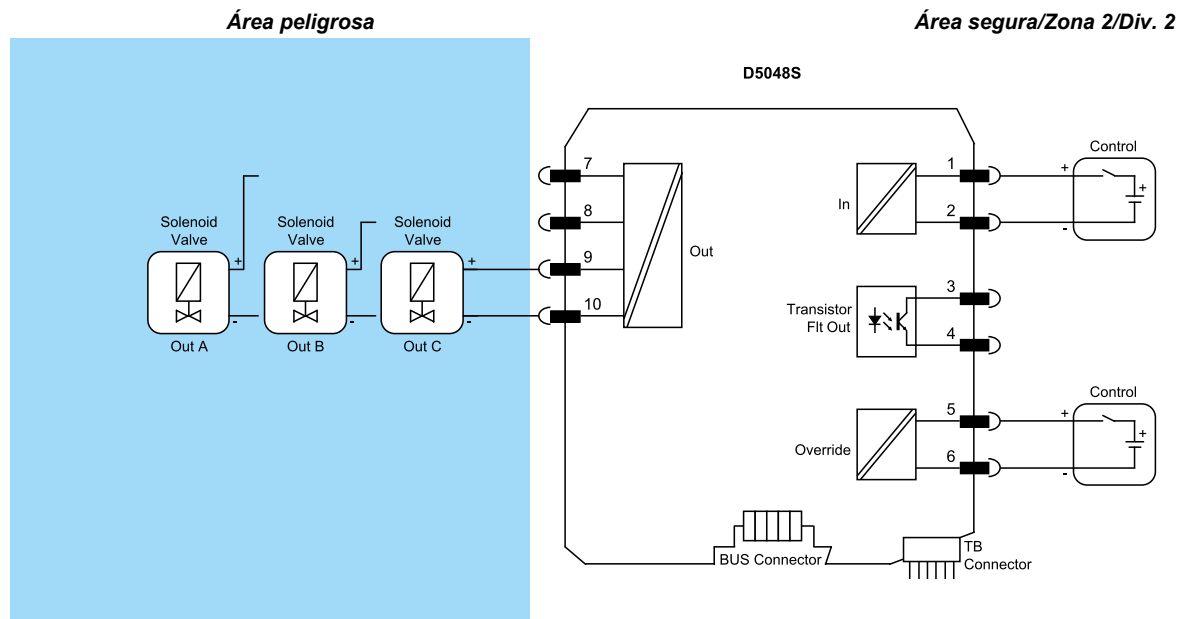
Área peligrosa

Área segura/Zona 2/Div. 2

D5048S

Solenoid Valve
+
-
Out A

Solenoid Valve
+
-
Out B

Solenoid Valve
+
-
Out C

7
8
9
10

Out

In
1
2

Control
+
-
+

Transistor Flt Out
3
4

Override
5
6

Control
+
-
+

BUS Connector

TB Connector